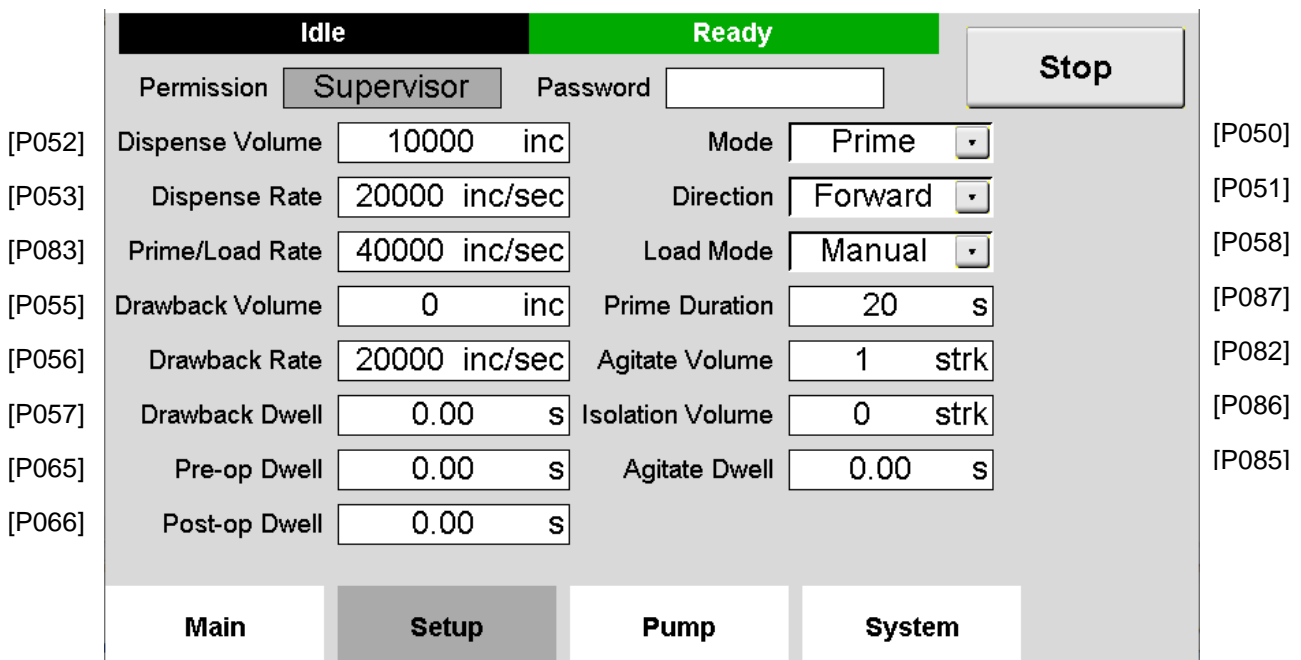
Idle Ready

Stop

Permission Supervisor Password

[P052] Dispense Volume 10000 inc

[P053] Dispense Rate 20000 inc/sec

[P083] Prime/Load Rate 40000 inc/sec

[P055] Drawback Volume 0 inc

[P056] Drawback Rate 20000 inc/sec

[P057] Drawback Dwell 0.00 s

[P065] Pre-op Dwell 0.00 s

[P066] Post-op Dwell 0.00 s

Mode Prime [P050]

Direction Forward [P051]

Load Mode Manual [P058]

Prime Duration 20 s [P087]

Agitate Volume 1 strk [P082]

Isolation Volume 0 strk [P086]

Agitate Dwell 0.00 s [P085]

Main Setup Pump System